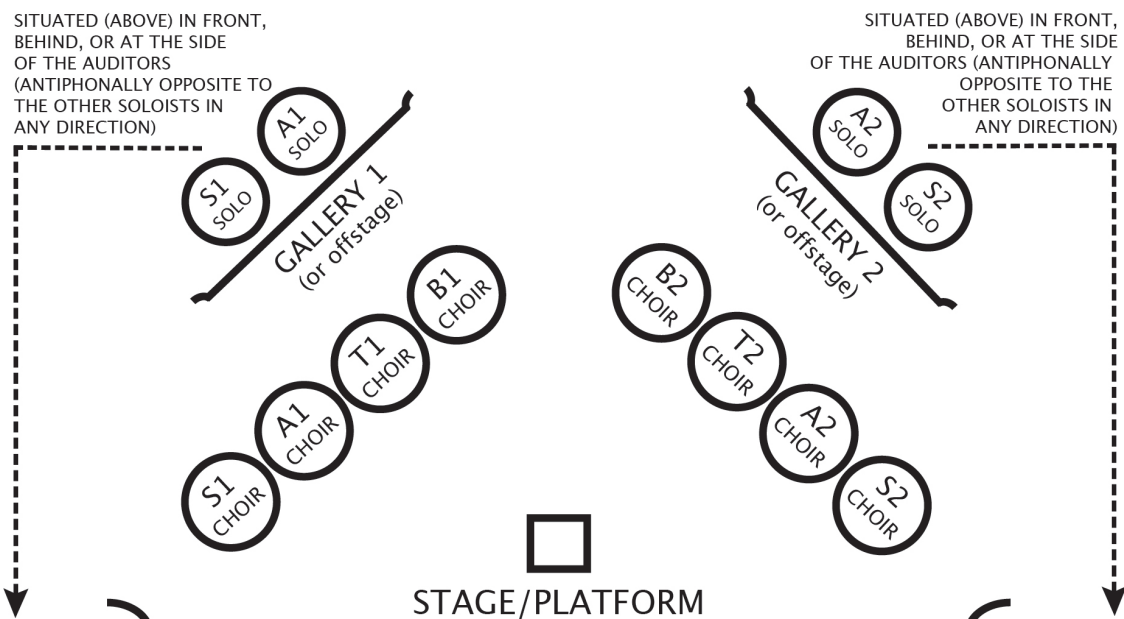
SITUATED (ABOVE) IN FRONT, BEHIND, OR AT THE SIDE OF THE AUDITORS (ANTIPHONALLY OPPOSITE TO THE OTHER SOLOISTS IN ANY DIRECTION)

SITUATED (ABOVE) IN FRONT, BEHIND, OR AT THE SIDE OF THE AUDITORS (ANTIPHONALLY OPPOSITE TO THE OTHER SOLOISTS IN ANY DIRECTION)

A1 SOLO

S1 SOLO

GALLERY 1 (or offstage)

A2 SOLO

S2 SOLO

GALLERY 2 (or offstage)

B1 CHOIR

T1 CHOIR

A1 CHOIR

S1 CHOIR

B2 CHOIR

T2 CHOIR

A2 CHOIR

S2 CHOIR

STAGE/PLATFORM